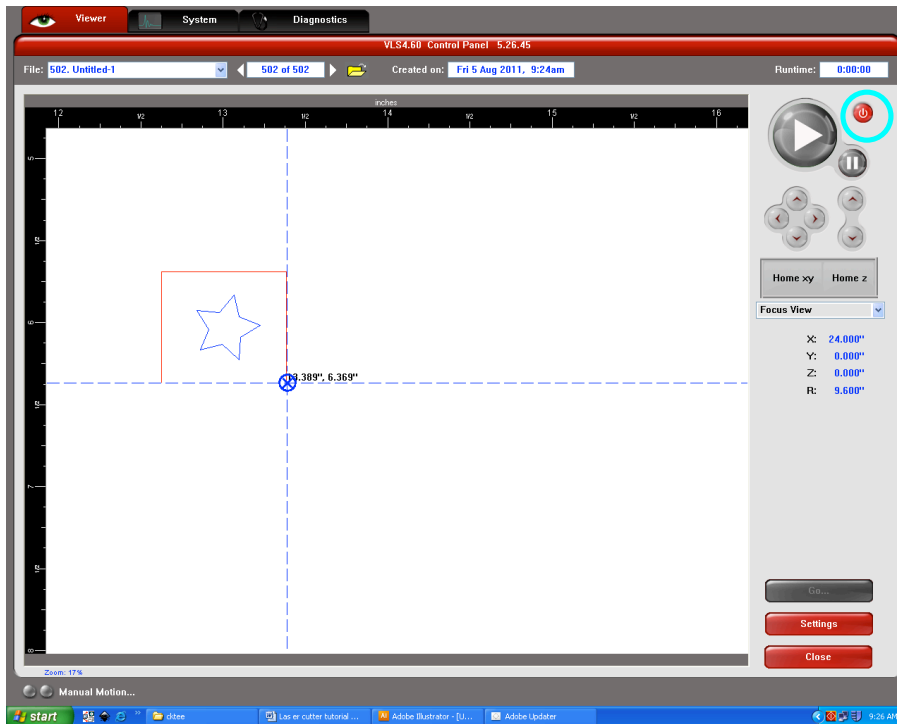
Viewer
System
Diagnostics

VLS4.60 Control Panel 5.26.45

File: 502. Untitled-1
502 of 502
Created on: Fri 5 Aug 2011, 9:24am
Runtime: 0:00:00

inches
12 1/2 13 1/2 14 1/2 15 1/2 16

5
1/2
6
1/2
7
1/2
8

13.389", 6.369"

Home xy
Home z
Focus View

X: 24.000"
Y: 0.000"
Z: 0.000"
R: 9.600"

Go...
Settings
Close

Zoom: 17%

Manual Motion...

start
citee
Las er cutter tutorial ...
Adobe Illustrator - [U...
Adobe Updater
9:26 AM